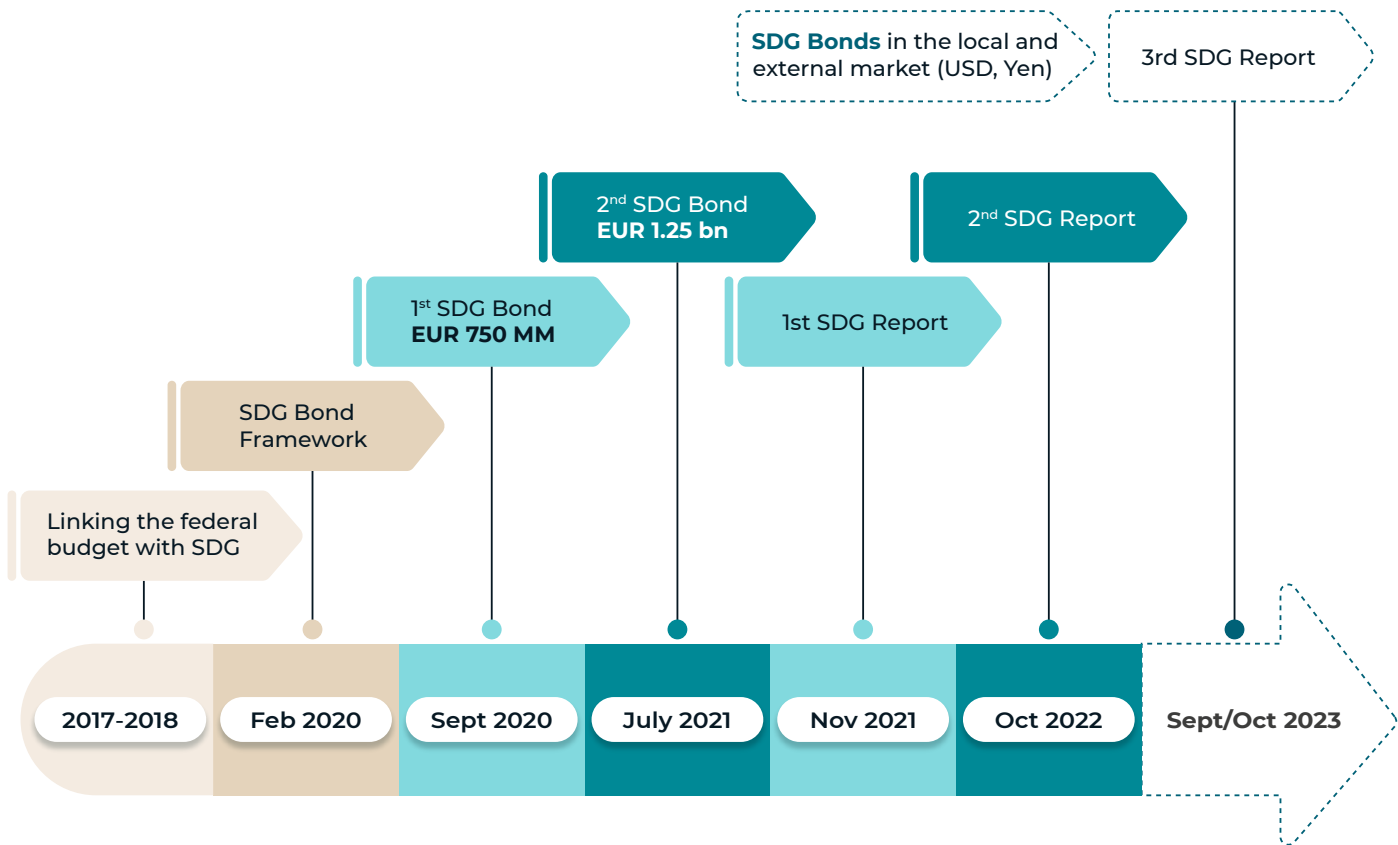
SDG Bonds in the local and external market (USD, Yen)

3rd SDG Report

2$^{nd}$ SDG Bond
EUR 1.25 bn

2$^{nd}$ SDG Report

1$^{st}$ SDG Bond
EUR 750 MM

1st SDG Report

SDG Bond Framework

Linking the federal budget with SDG

2017-2018

Feb 2020

Sept 2020

July 2021

Nov 2021

Oct 2022

Sept/Oct 2023